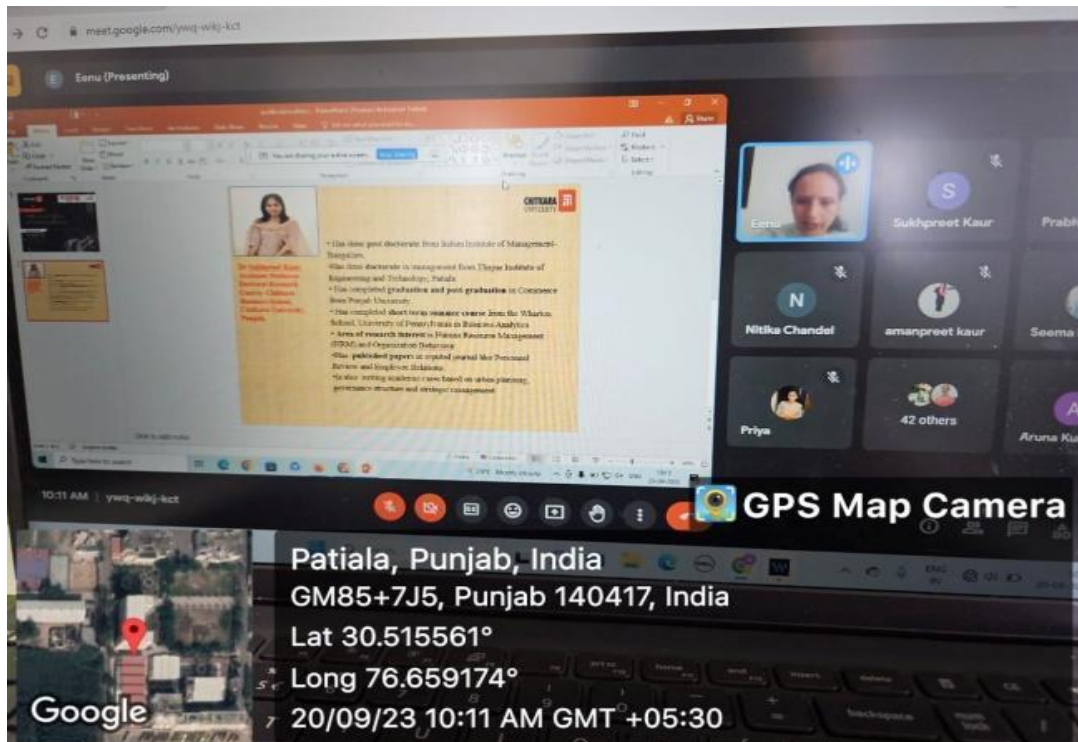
meet.google.com/ywq-wikj-kct

Eenu (Presenting)

CHITKARA UNIVERSITY

Dr. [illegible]
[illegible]
Chitkara University, Punjab

• Has done post doctorate from Indian Institute of Management-Bangalore.
•Has done doctorate in management from Thapar Institute of Engineering and Technology, Patiala
• Has completed graduation and post graduation in Commerce from Punjab University.
• Has completed short term summer course from the Wharton School, University of Pennsylvania in Business Analytics
• Area of research interest is Human Resource Management (HRM) and Organization Behaviour.
•Has published papers in reputed journal like Personnel Review and Employee Relations.
•Is also writing academic cases based on urban planning, governance structure and strategic management.

Eenu
Sukhpreet Kaur
Prabh
Nitika Chandel
amanpreet kaur
Seema
Priya
42 others
Aruna Ku

10:11 AM | ywq-wikj-kct

GPS Map Camera
Patiala, Punjab, India
GM85+7J5, Punjab 140417, India
Lat 30.515561°
Long 76.659174°
20/09/23 10:11 AM GMT +05:30
Google